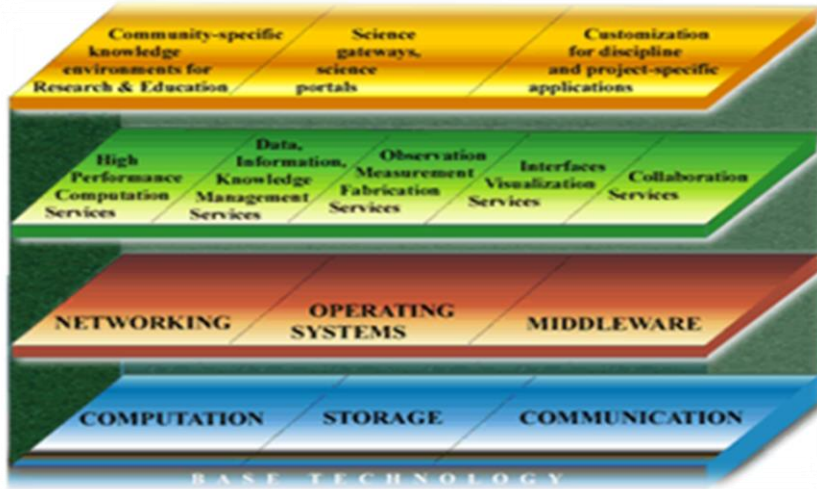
Community-specific knowledge environments for Research & Education

Science gateways, science portals

Customization for discipline and project-specific applications

High Performance Computation Services

Data, Information, Knowledge Management Services

Observation Measurement Fabrication Services

Interfaces Visualization Services

Collaboration Services

NETWORKING

OPERATING SYSTEMS

MIDDLEWARE

COMPUTATION

STORAGE

COMMUNICATION

BASE TECHNOLOGY